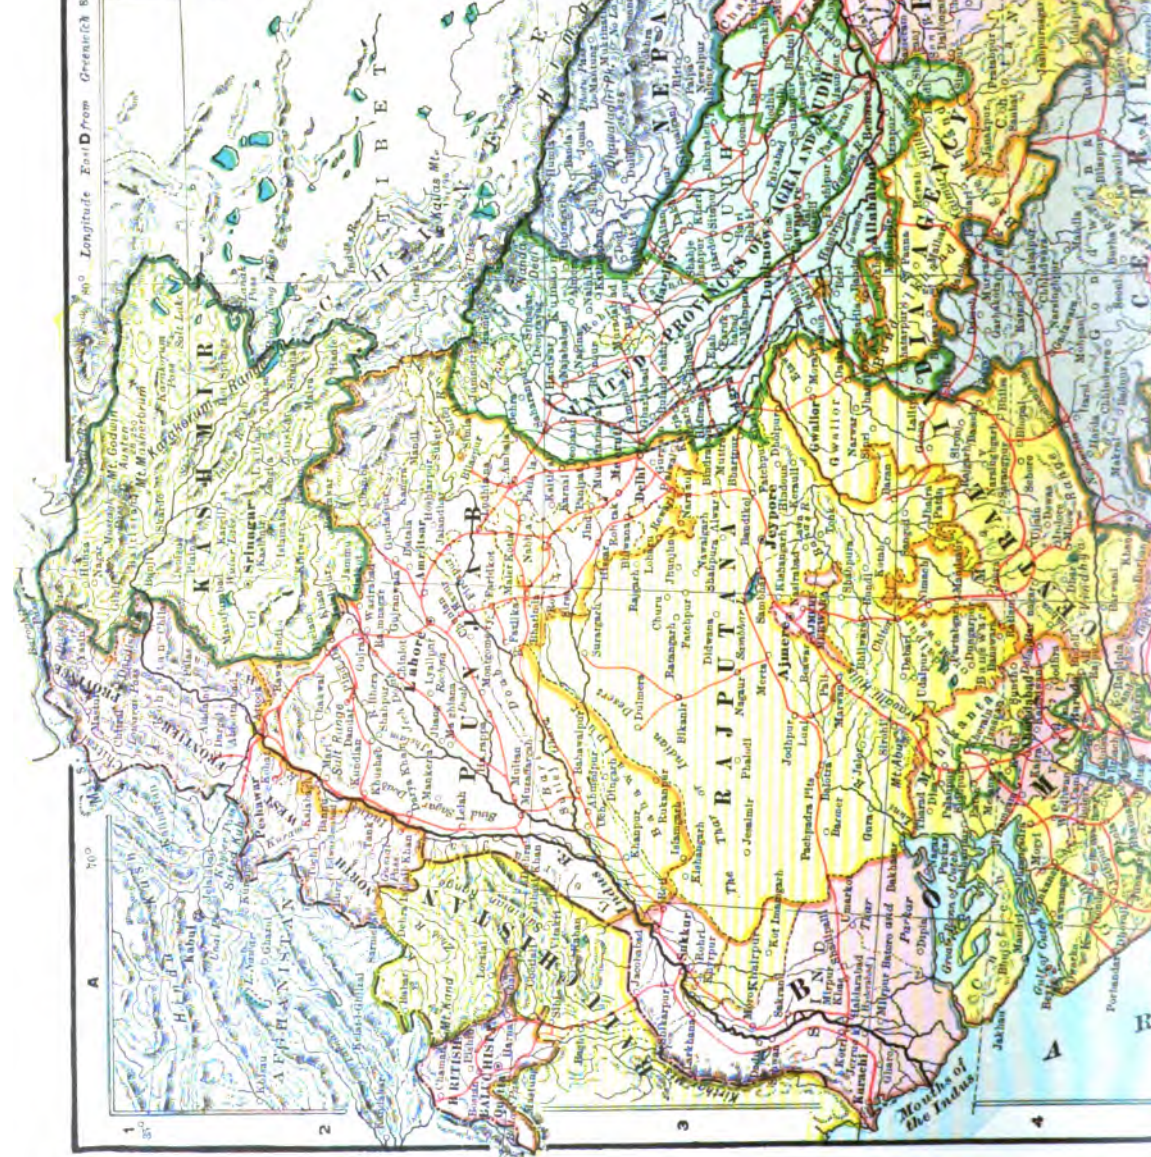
Longitude East D from Greenwich

TIBET

NEPAL

KASHMIR

Srinagar

Karakoram Range

UNITED PROVINCES OF AGRA AND OUDH

Allahabad

AGENCY

PUNJAB

Lahore

Amritsar

Delhi

RAJPUTANA

Jeypore

Ajmere

Gwalior

CENTRAL

INDIA

Bikanir

Jodhpur

Multan

Peshawar

NORTH WEST FRONTIER

AFGHANISTAN

Kabul

BALUCHISTAN

BRITISH

SIND

Karachi

Months of the Indus

Hyderabad

Sukkur

The Thar

Indian Desert

Gulf of Cutch

Mt. Abu

Jeypore

A

B

C

1

2

3

4

70°

80°